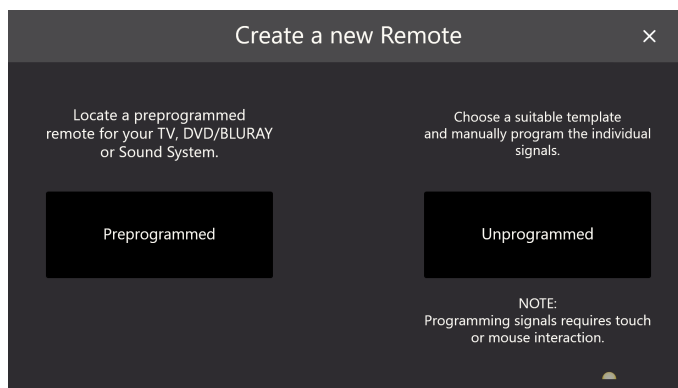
Create a new Remote ×

Locate a preprogrammed remote for your TV, DVD/BLURAY or Sound System.

Preprogrammed

Choose a suitable template and manually program the individual signals.

Unprogrammed

NOTE:
Programming signals requires touch or mouse interaction.